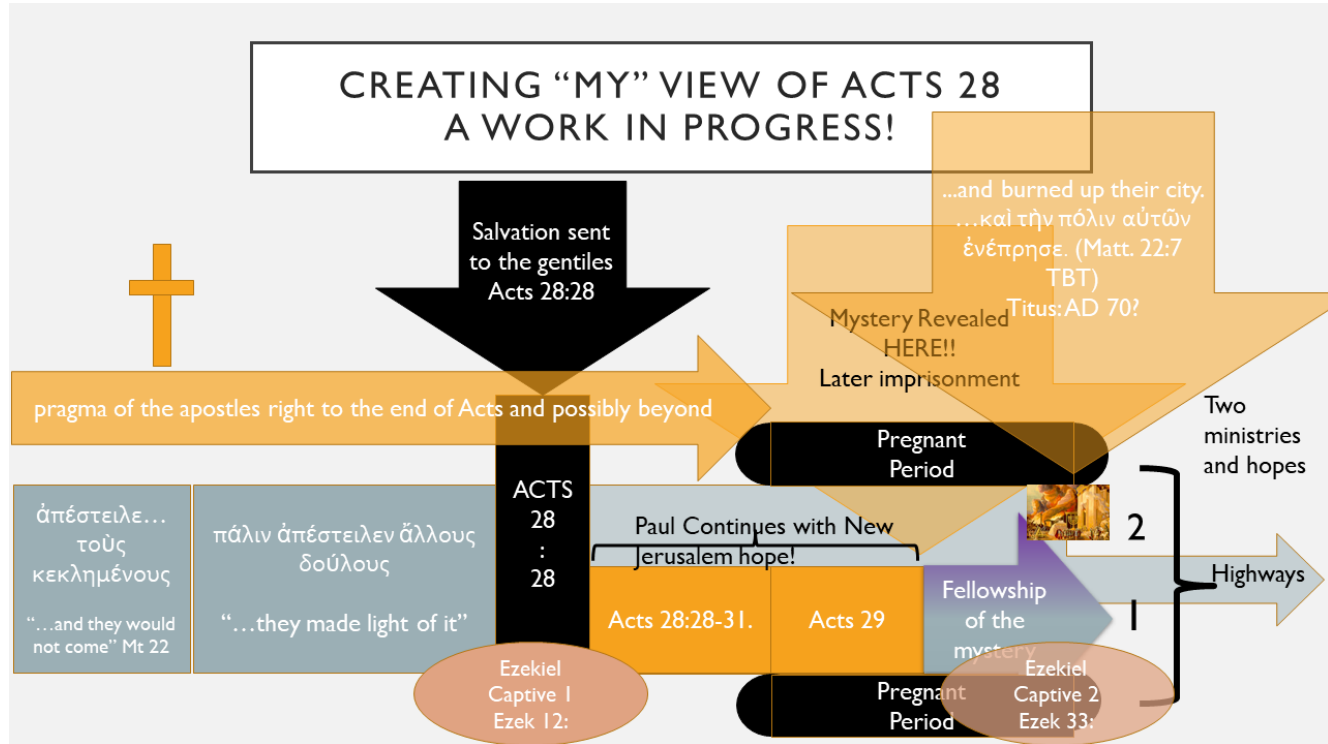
CREATING "MY" VIEW OF ACTS 28
A WORK IN PROGRESS!

Salvation sent to the gentiles Acts 28:28

...and burned up their city. …καὶ τὴν πόλιν αὐτῶν ἐνέπρησε. (Matt. 22:7 TBT)
Titus: AD 70?

Mystery Revealed HERE!!
Later imprisonment

pragma of the apostles right to the end of Acts and possibly beyond

Two ministries and hopes

Pregnant Period

ἀπέστειλε… τοὺς κεκλημένους
"…and they would not come" Mt 22

πάλιν ἀπέστειλεν ἄλλους δούλους
"…they made light of it"

ACTS 28 : 28

Paul Continues with New Jerusalem hope!

2

Highways

Acts 28:28-31.

Acts 29

Fellowship of the mystery

1

Ezekiel Captive 1 Ezek 12:

Pregnant Period

Ezekiel Captive 2 Ezek 33: